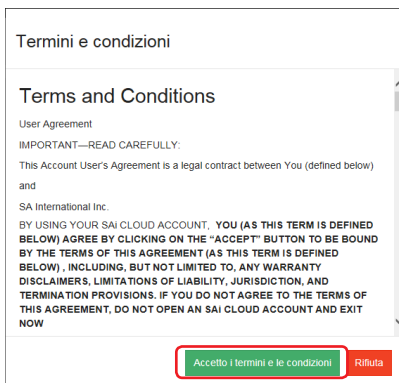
Termini e condizioni

Terms and Conditions

User Agreement

IMPORTANT—READ CAREFULLY:

This Account User's Agreement is a legal contract between You (defined below)

and

SA International Inc.

BY USING YOUR SAi CLOUD ACCOUNT, YOU (AS THIS TERM IS DEFINED BELOW) AGREE BY CLICKING ON THE "ACCEPT" BUTTON TO BE BOUND BY THE TERMS OF THIS AGREEMENT (AS THIS TERM IS DEFINED BELOW) , INCLUDING, BUT NOT LIMITED TO, ANY WARRANTY DISCLAIMERS, LIMITATIONS OF LIABILITY, JURISDICTION, AND TERMINATION PROVISIONS. IF YOU DO NOT AGREE TO THE TERMS OF THIS AGREEMENT, DO NOT OPEN AN SAi CLOUD ACCOUNT AND EXIT NOW

Accetto i termini e le condizioni

Rifiuta